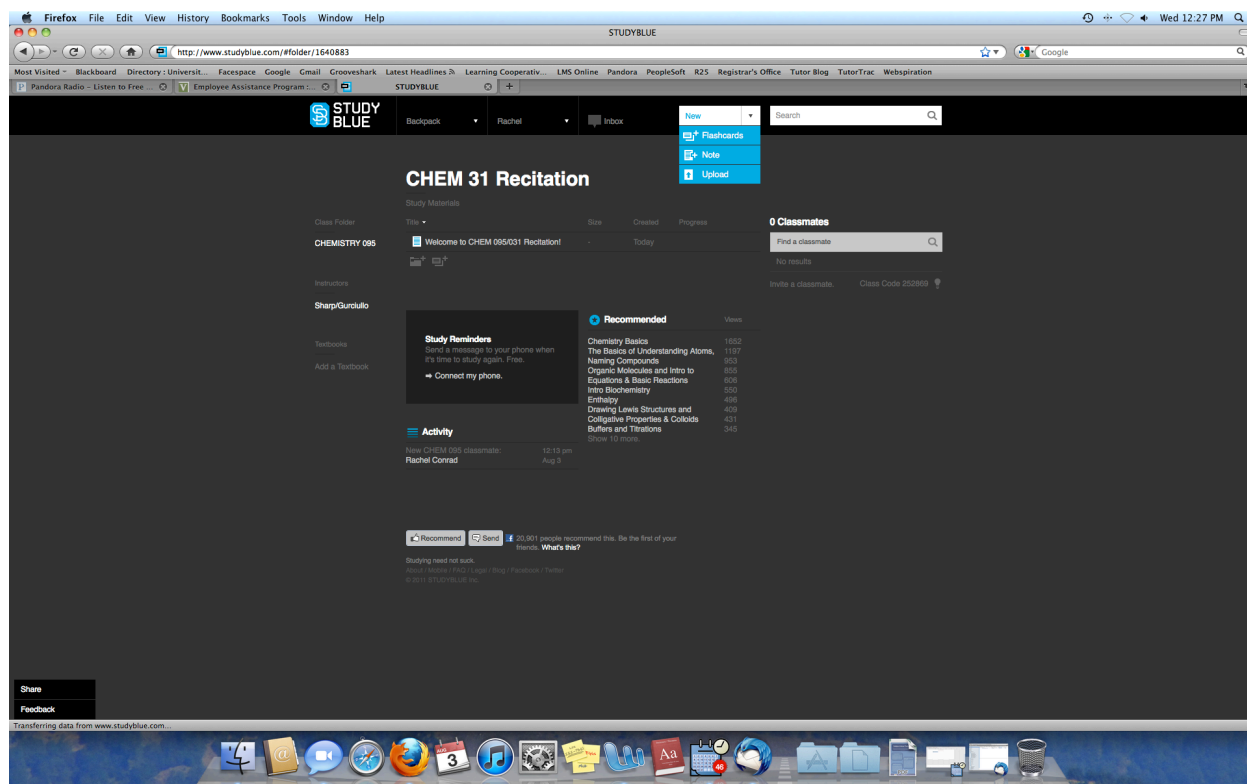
Firefox File Edit View History Bookmarks Tools Window Help
Wed 12:27 PM
STUDYBLUE
http://www.studyblue.com/#folder/1640883
Google
Most Visited Blackboard Directory : Universit... Facespace Google Gmail Grooveshark Latest Headlines Learning Cooperativ... LMS Online Pandora PeopleSoft R25 Registrar's Office Tutor Blog TutorTrac Webspiration
Pandora Radio – Listen to Free ... Employee Assistance Program :... STUDYBLUE

STUDY BLUE
Backpack Rachel Inbox
New
Flashcards
Note
Upload
Search

CHEM 31 Recitation
Study Materials

Class Folder
CHEMISTRY 095

Title Size Created Progress
Welcome to CHEM 095/031 Recitation! - Today

Instructors
Sharp/Gurciullo

Textbooks
Add a Textbook

0 Classmates
Find a classmate
No results
Invite a classmate. Class Code 252869

Study Reminders
Send a message to your phone when it's time to study again. Free.
➡ Connect my phone.

Recommended Views
| | |
|---|---|
| Chemistry Basics | 1652 |
| The Basics of Understanding Atoms, | 1197 |
| Naming Compounds | 953 |
| Organic Molecules and Intro to | 855 |
| Equations & Basic Reactions | 606 |
| Intro Biochemistry | 550 |
| Enthalpy | 496 |
| Drawing Lewis Structures and | 409 |
| Colligative Properties & Colloids | 431 |
| Buffers and Titrations | 345 |
Show 10 more.

Activity
New CHEM 095 classmate: 12:13 pm
Rachel Conrad Aug 3

Recommend Send 20,901 people recommend this. Be the first of your friends. What's this?

Studying need not suck.
About / Mobile / FAQ / Legal / Blog / Facebook / Twitter
© 2011 STUDYBLUE Inc.

Share
Feedback
Transferring data from www.studyblue.com...